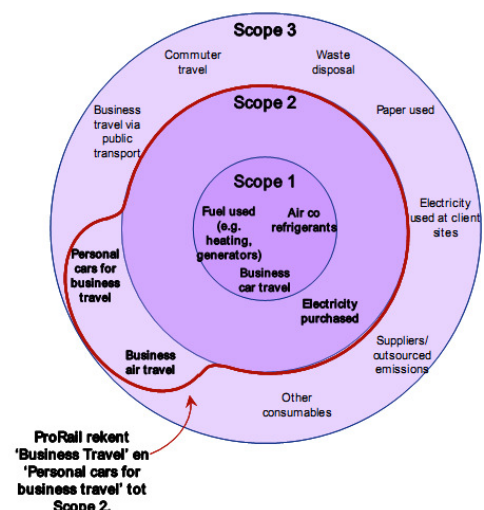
Scope 3

Commuter travel

Waste disposal

Business travel via public transport

Paper used

Scope 2

Scope 1

Fuel used (e.g. heating, generators)

Air co refrigerants

Business car travel

Electricity purchased

Electricity used at client sites

Personal cars for business travel

Business air travel

Suppliers/ outsourced emissions

Other consumables

ProRail rekent 'Business Travel' en 'Personal cars for business travel' tot Scope 2.